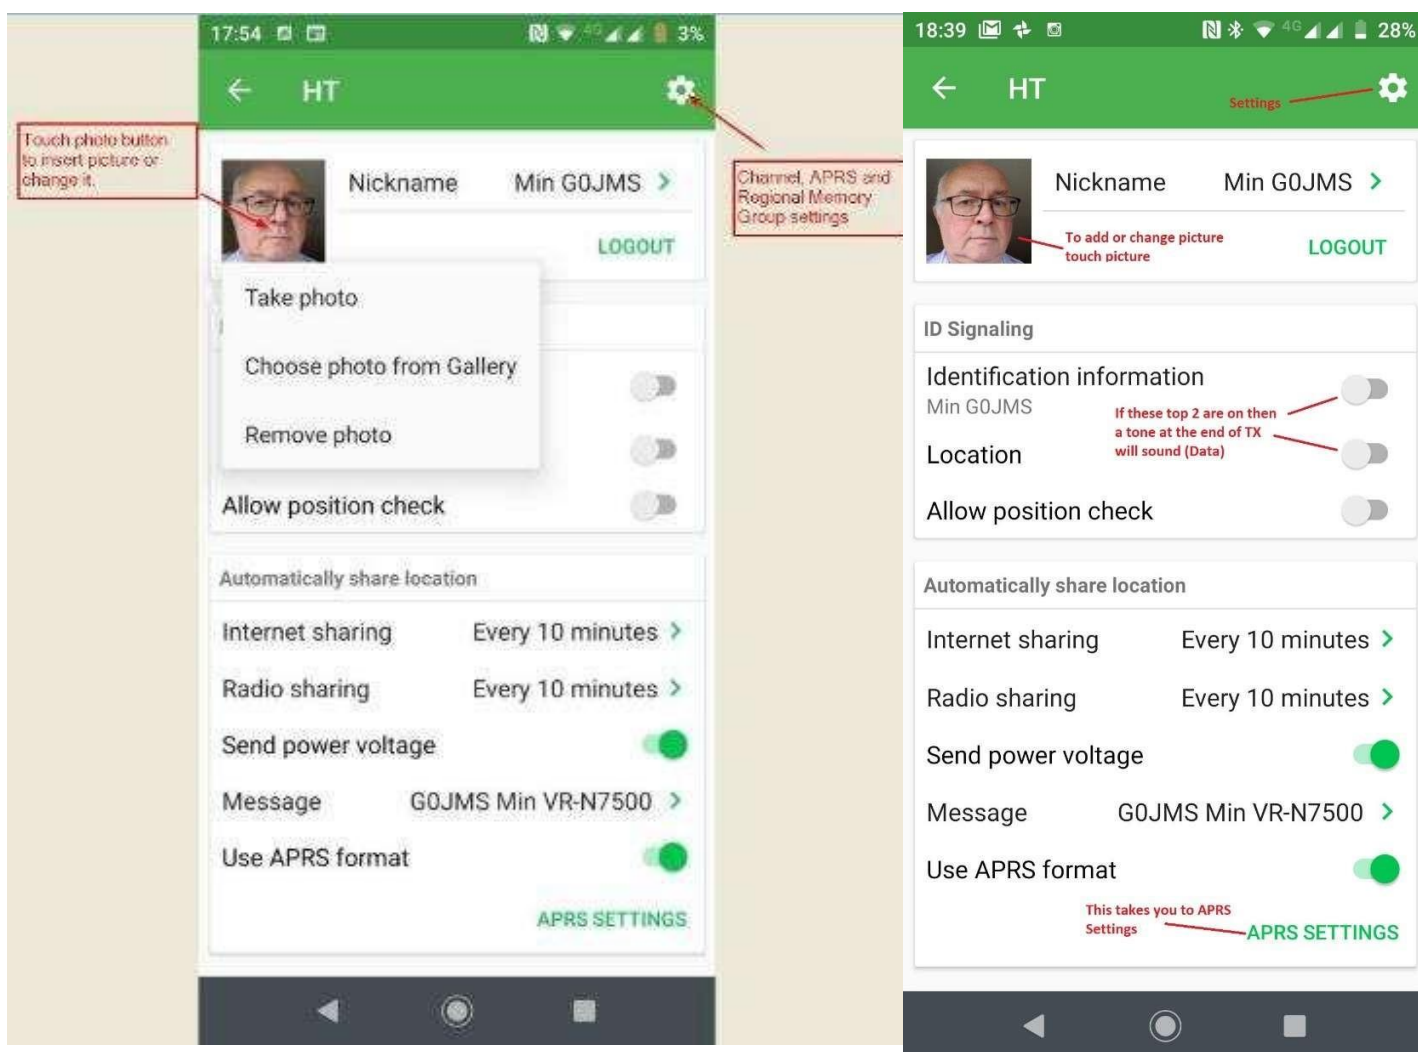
Touch photo button to insert picture or change it.

17:54 3%

HT

Channel, APRS and Regional Memory Group settings

Nickname Min G0JMS

LOGOUT

Take photo

Choose photo from Gallery

Remove photo

Allow position check

Automatically share location

Internet sharing Every 10 minutes

Radio sharing Every 10 minutes

Send power voltage

Message G0JMS Min VR-N7500

Use APRS format

APRS SETTINGS

18:39 28%

HT

Settings

Nickname Min G0JMS

To add or change picture touch picture

LOGOUT

ID Signaling

Identification information

Min G0JMS

If these top 2 are on then a tone at the end of TX will sound (Data)

Location

Allow position check

Automatically share location

Internet sharing Every 10 minutes

Radio sharing Every 10 minutes

Send power voltage

Message G0JMS Min VR-N7500

Use APRS format

This takes you to APRS Settings

APRS SETTINGS